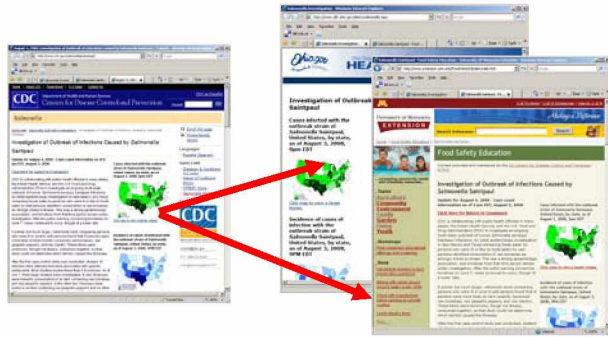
CDC Centers for Disease Control and Prevention

Salmonella

Investigation of Outbreak of Infections Caused by Salmonella Saintpaul

CDC

Investigation of Outbreak Saintpaul

Cases infected with the outbreak strain of Salmonella Saintpaul, United States, by state, as of August 5, 2008, 9PM EDT

Incidence of cases of infection with the outbreak strain of Salmonella Saintpaul, United States, by state, as of August 5, 2008, 9PM EDT

UNIVERSITY OF MINNESOTA EXTENSION

Food Safety Education

Investigation of Outbreak of Infections Caused by Salmonella Saintpaul